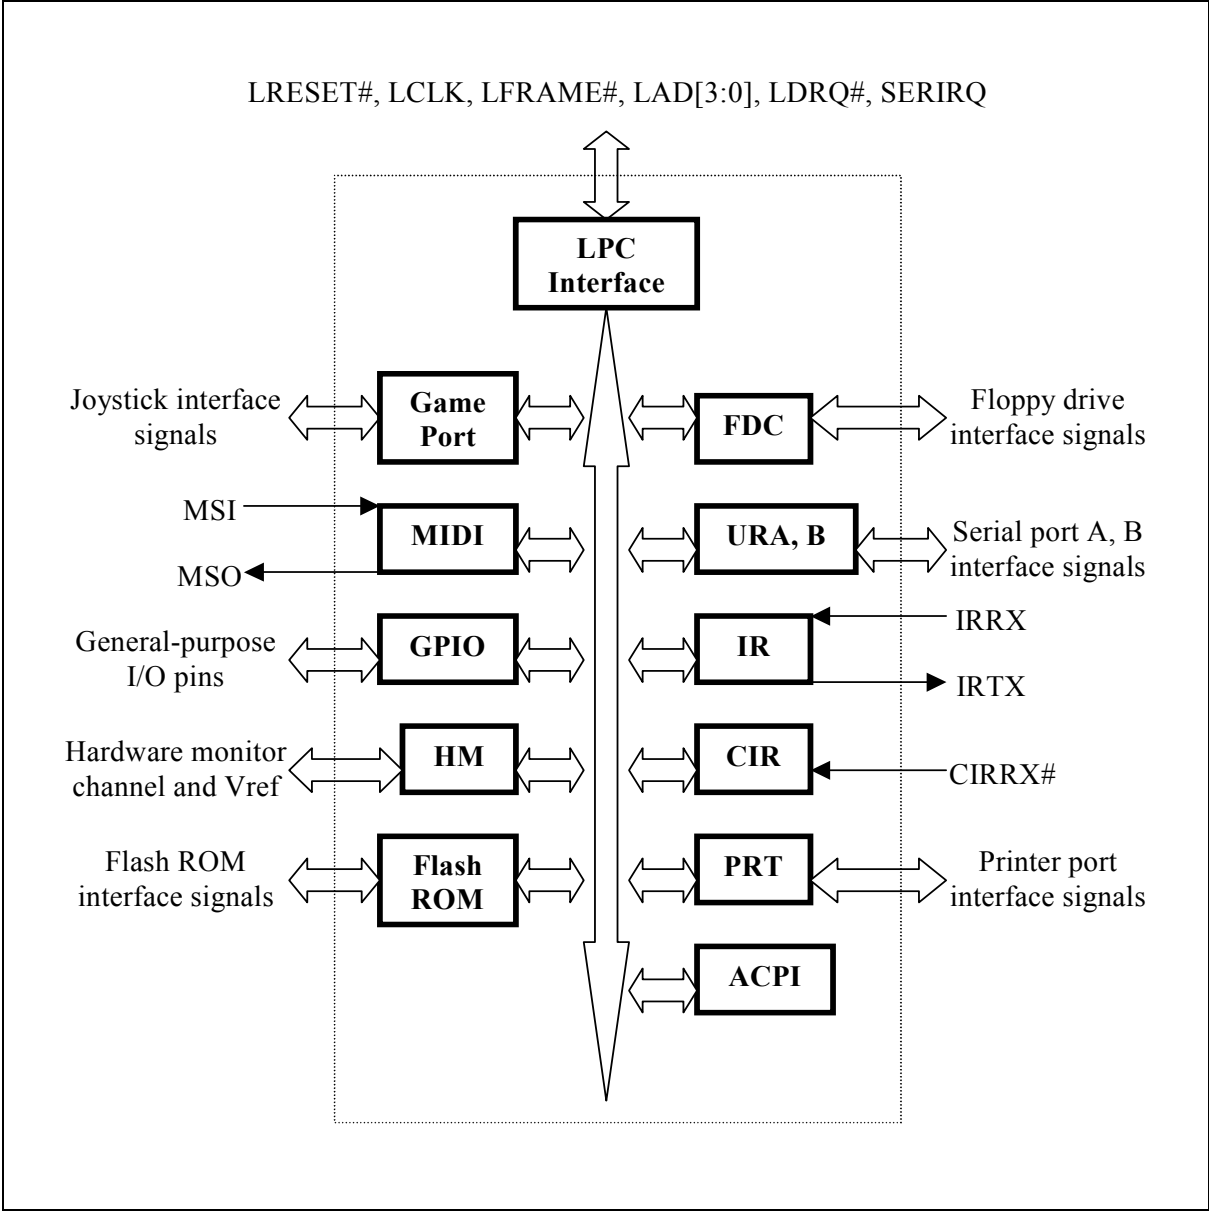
LRESET#, LCLK, LFRAME#, LAD[3:0], LDRQ#, SERIRQ

LPC Interface

Joystick interface signals

Game Port

FDC

Floppy drive interface signals

MSI

MIDI

MSO

URA, B

Serial port A, B interface signals

General-purpose I/O pins

GPIO

IR

IRRX

IRTX

Hardware monitor channel and Vref

HM

CIR

CIRRX#

Flash ROM interface signals

Flash ROM

PRT

Printer port interface signals

ACPI